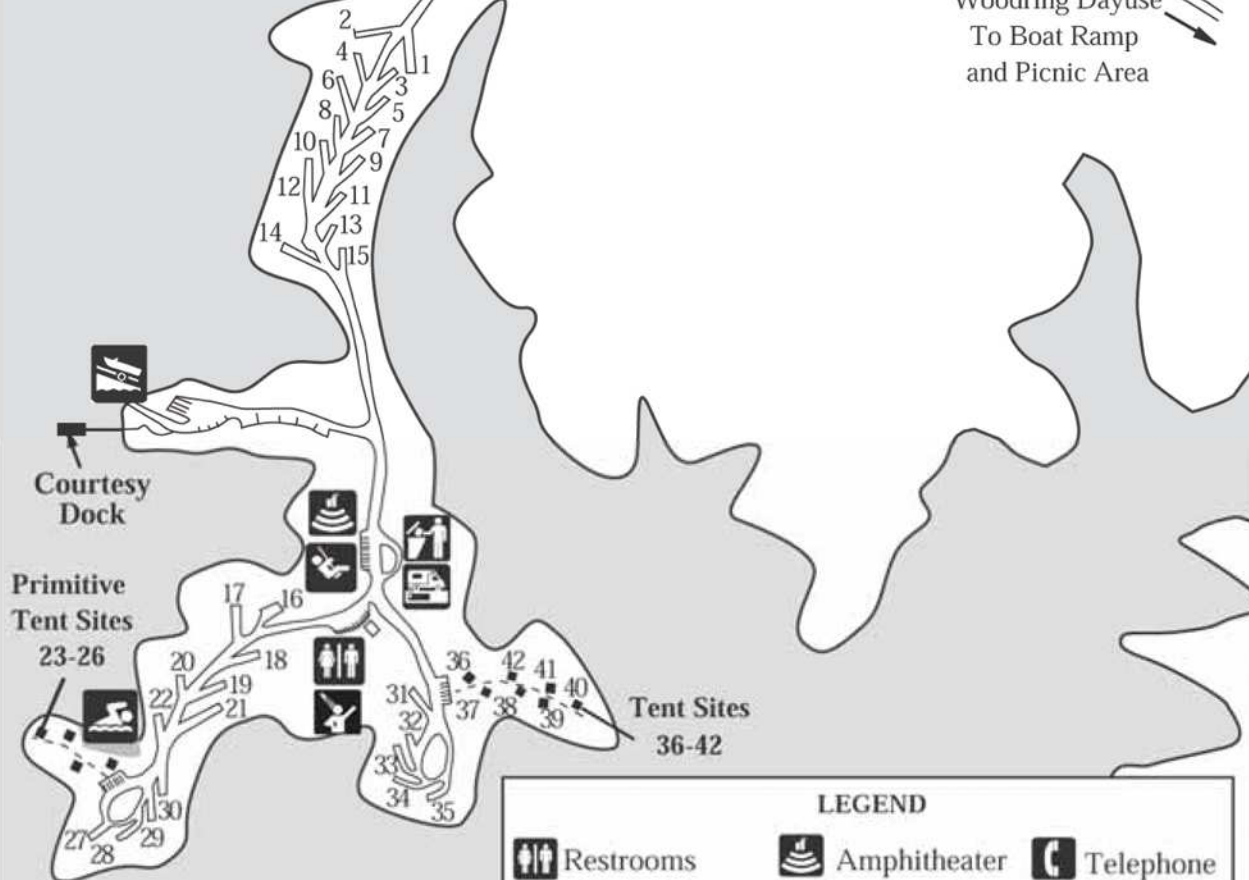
Woodring Dayuse
To Boat Ramp
and Picnic Area

2
4
1
6
3
5
8
7
10
9
12
11
14
13
15

Courtesy
Dock

Primitive
Tent Sites
23-26

17
16
20
18
19
22
21
36
42
41
40
31
37
38
39
32
33
34
35
30
27
28
29

Tent Sites
36-42

LEGEND
Restrooms
Amphitheater
Telephone